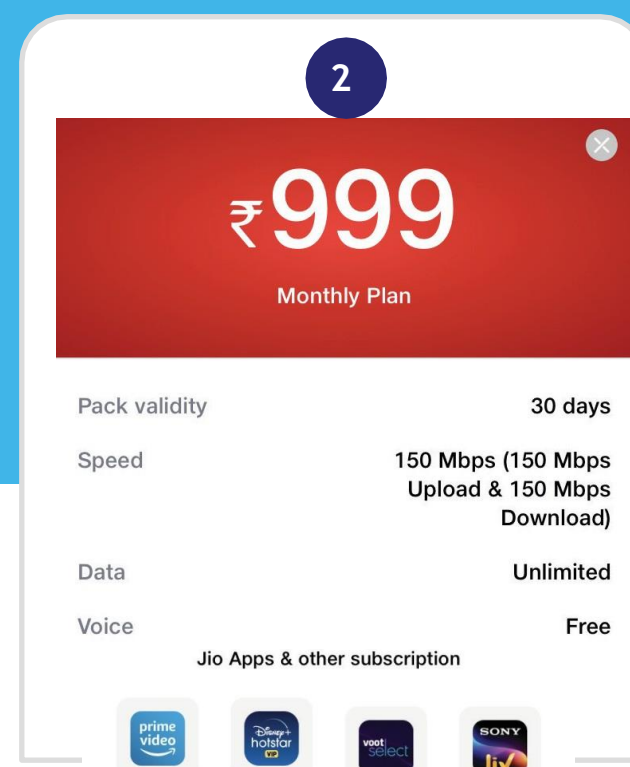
2

₹999

Monthly Plan

Pack validity 30 days

Speed 150 Mbps (150 Mbps Upload & 150 Mbps Download)

Data Unlimited

Voice Free

Jio Apps & other subscription

prime video

Disney+ hotstar VIP

voot select

SONY liv